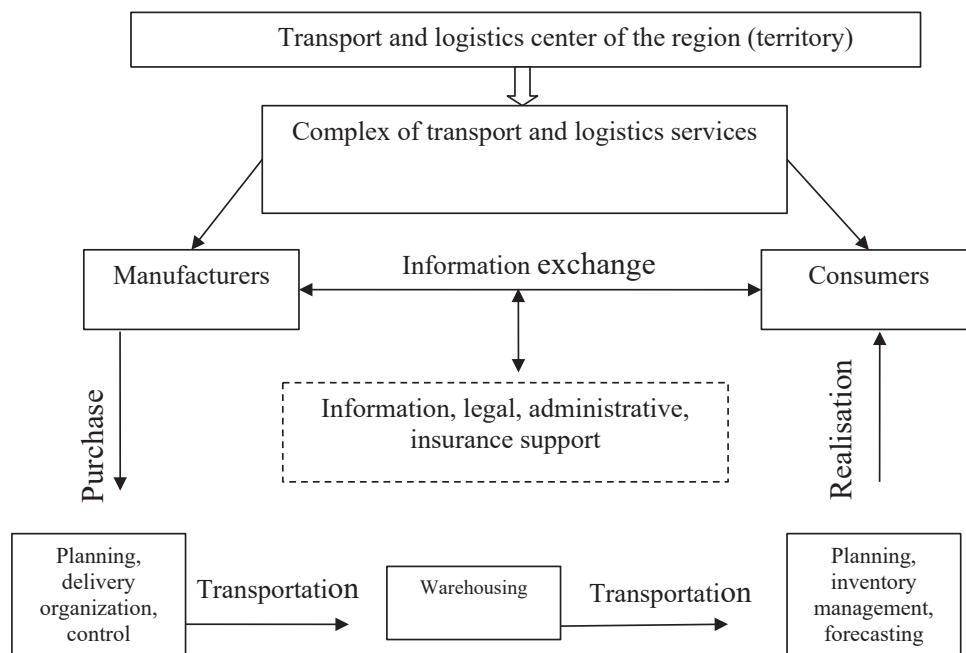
Transport and logistics center of the region (territory)

Complex of transport and logistics services

Manufacturers

Information exchange

Consumers

Purchase

Information, legal, administrative, insurance support

Realisation

Planning, delivery organization, control

Transportation

Warehousing

Transportation

Planning, inventory management, forecasting